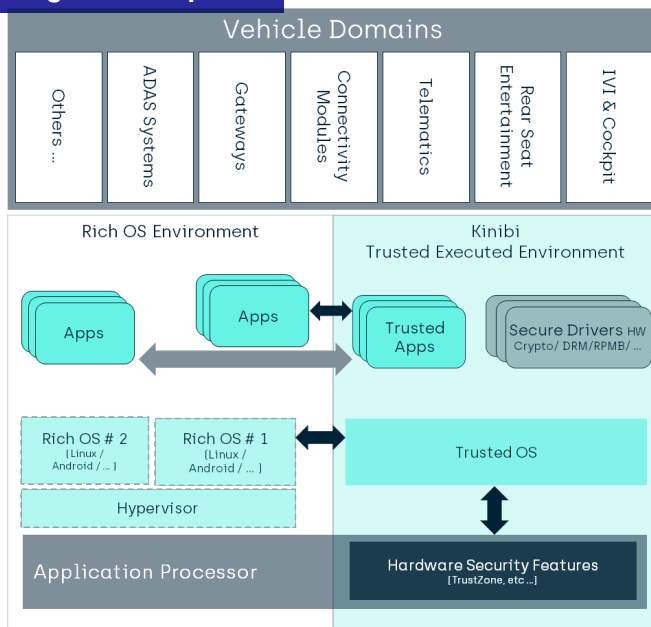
Vehicle Domains

Others ...

ADAS Systems

Gateways

Connectivity Modules

Telematics

Rear Seat Entertainment

IVI & Cockpit

Rich OS Environment

Kinibi
Trusted Executed Environment

Apps

Apps

Trusted Apps

Secure Drivers HW
Crypto/ DRM/RPMB/ ...

Rich OS # 2
(Linux / Android / ... )

Rich OS # 1
(Linux / Android / ... )

Trusted OS

Hypervisor

Application Processor

Hardware Security Features
[TrustZone, etc ...]